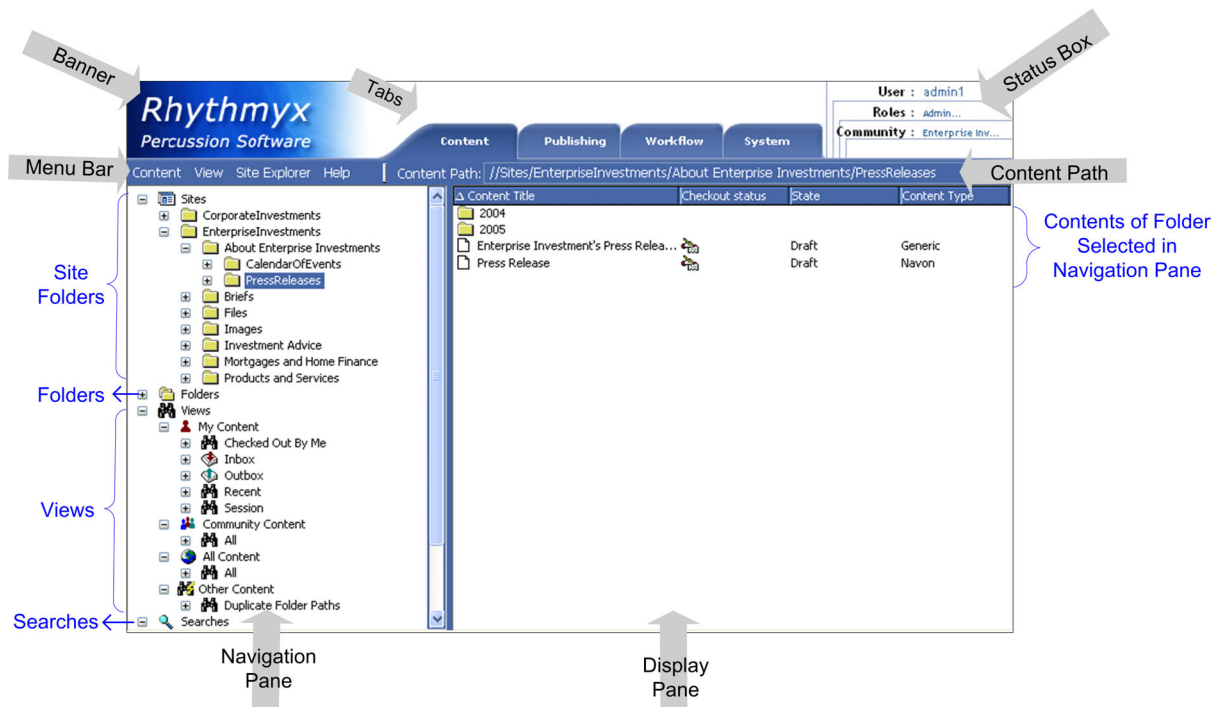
Banner

Tabs

Status Box

Rhythmyx
Percussion Software

Content | Publishing | Workflow | System

User : admin1
Roles : Admin...
Community : Enterprise Inv...

Menu Bar

Content View Site Explorer Help

Content Path: //Sites/EnterpriseInvestments/About Enterprise Investments/PressReleases

Content Path

Sites
CorporateInvestments
EnterpriseInvestments
About Enterprise Investments
CalendarOfEvents
PressReleases
Briefs
Files
Images
Investment Advice
Mortgages and Home Finance
Products and Services
Folders
Views
My Content
Checked Out By Me
Inbox
Outbox
Recent
Session
Community Content
All
All Content
All
Other Content
Duplicate Folder Paths
Searches

Site Folders

Folders

Views

Searches

| Content Title | Checkout status | State | Content Type |
|---|---|---|---|
| 2004 | | | |
| 2005 | | | |
| Enterprise Investment's Press Relea... | | Draft | Generic |
| Press Release | | Draft | Navon |

Contents of Folder Selected in Navigation Pane

Navigation Pane

Display Pane